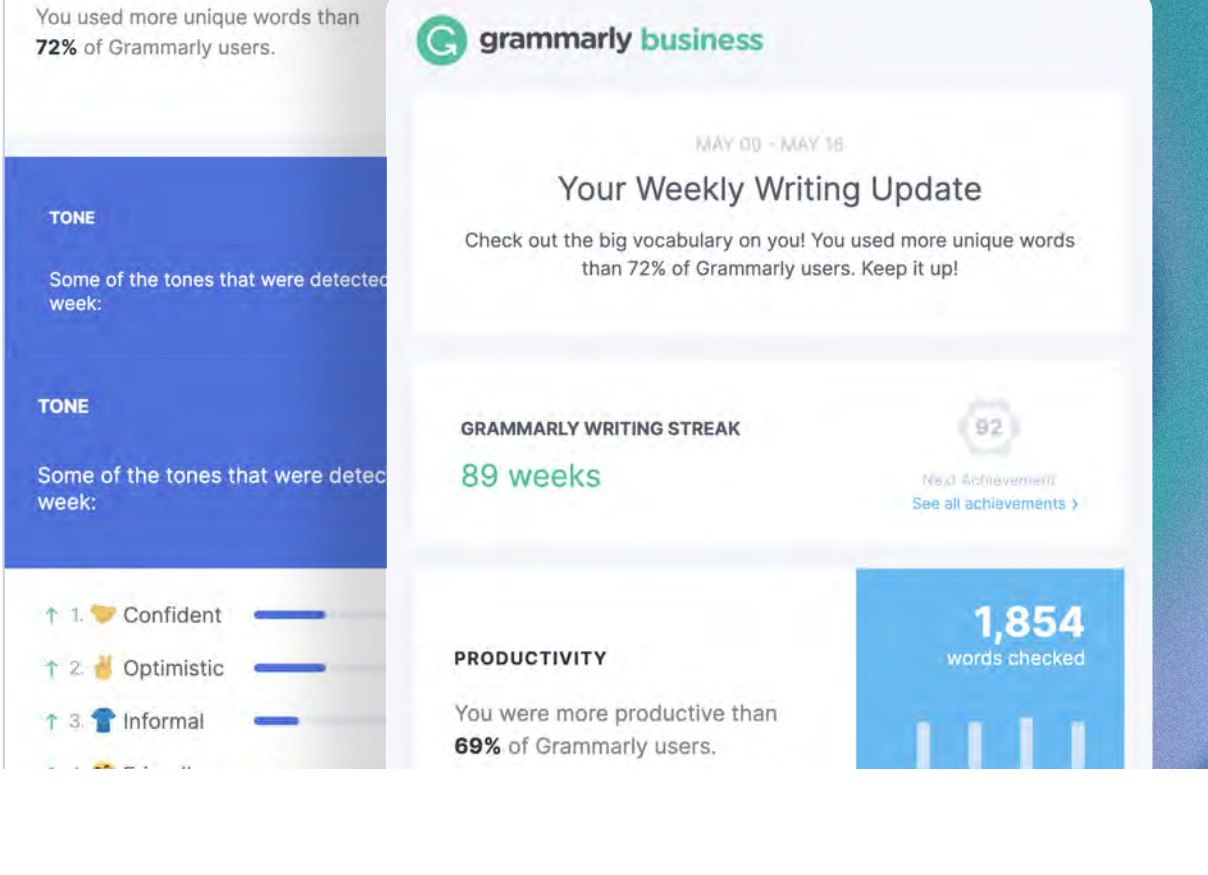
You used more unique words than **72%** of Grammarly users.

TONE

Some of the tones that were detected week:

TONE

Some of the tones that were detec week:

↑ 1. Confident

↑ 2. Optimistic

↑ 3. Informal

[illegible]

grammarly business

MAY 00 - MAY 16

Your Weekly Writing Update

Check out the big vocabulary on you! You used more unique words than 72% of Grammarly users. Keep it up!

GRAMMARLY WRITING STREAK

89 weeks

92

Next Achievement

See all achievements ›

PRODUCTIVITY

You were more productive than **69%** of Grammarly users.

1,854
words checked